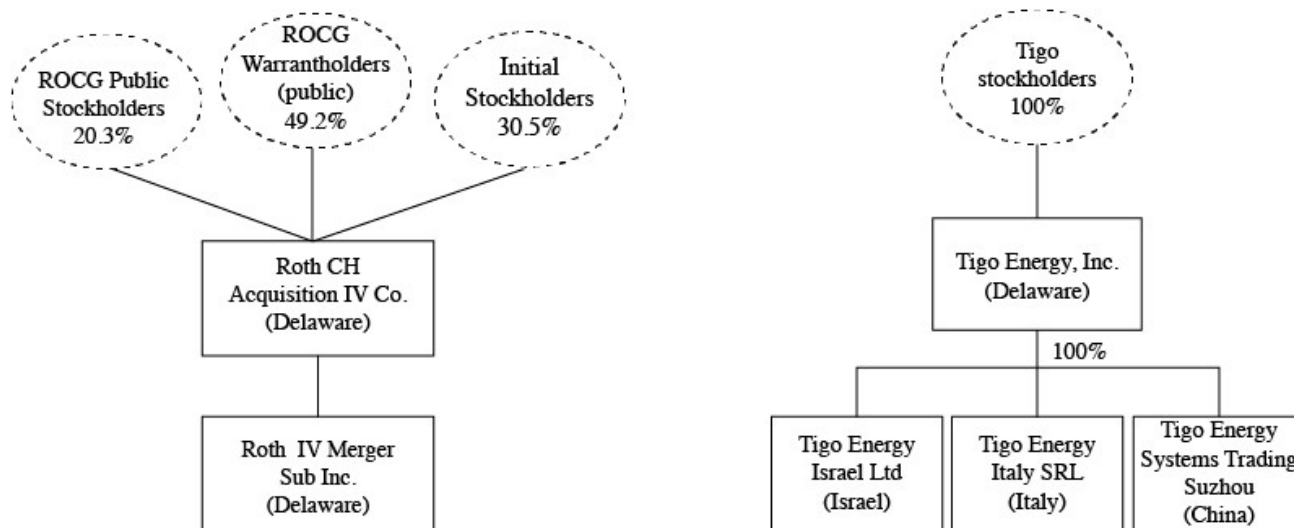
ROCG Public Stockholders 20.3%

ROCG Warrantholders (public) 49.2%

Initial Stockholders 30.5%

Roth CH Acquisition IV Co. (Delaware)

Roth IV Merger Sub Inc. (Delaware)

Tigo stockholders 100%

Tigo Energy, Inc. (Delaware)

100%

Tigo Energy Israel Ltd (Israel)

Tigo Energy Italy SRL (Italy)

Tigo Energy Systems Trading Suzhou (China)